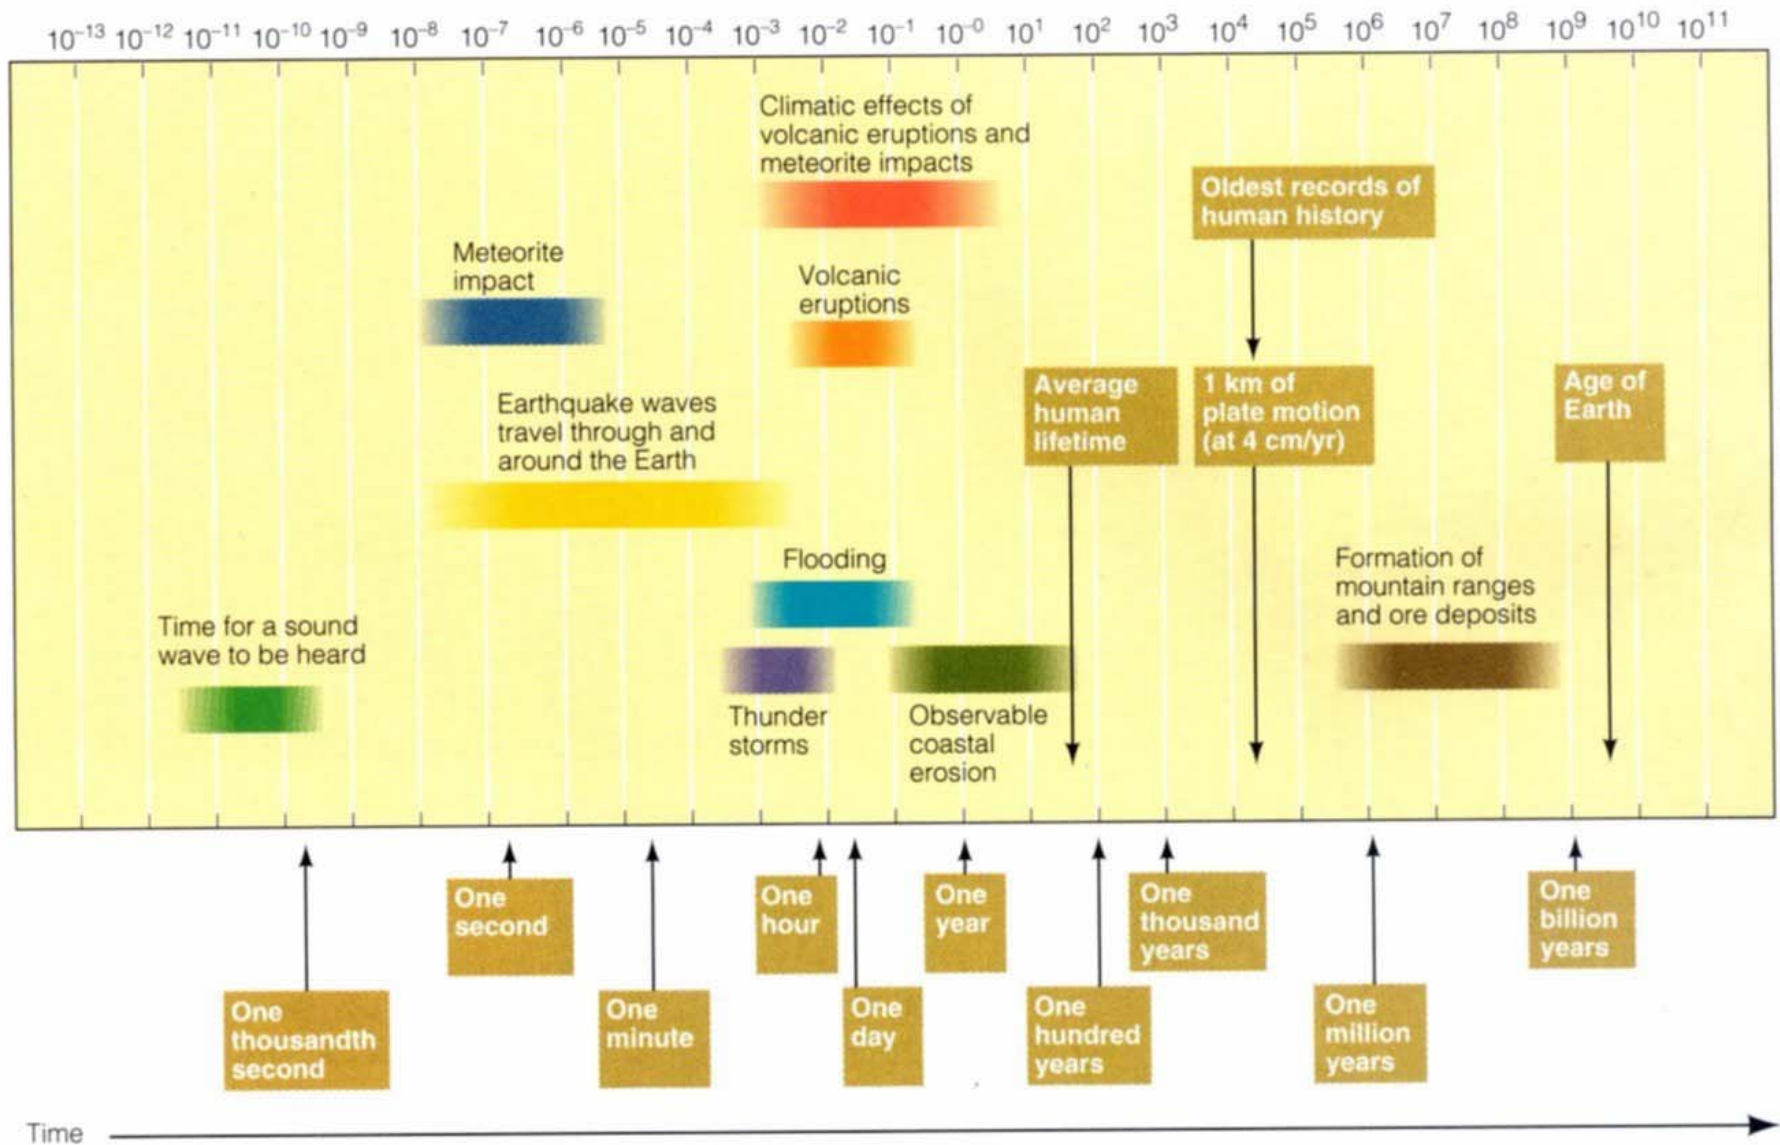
$10^{-13}$ $10^{-12}$ $10^{-11}$ $10^{-10}$ $10^{-9}$ $10^{-8}$ $10^{-7}$ $10^{-6}$ $10^{-5}$ $10^{-4}$ $10^{-3}$ $10^{-2}$ $10^{-1}$ $10^{-0}$ $10^{1}$ $10^{2}$ $10^{3}$ $10^{4}$ $10^{5}$ $10^{6}$ $10^{7}$ $10^{8}$ $10^{9}$ $10^{10}$ $10^{11}$

Climatic effects of volcanic eruptions and meteorite impacts

Oldest records of human history

Meteorite impact

Volcanic eruptions

Earthquake waves travel through and around the Earth

Average human lifetime

1 km of plate motion (at 4 cm/yr)

Age of Earth

Flooding

Formation of mountain ranges and ore deposits

Time for a sound wave to be heard

Thunder storms

Observable coastal erosion

One second

One hour

One year

One thousand years

One billion years

One thousandth second

One minute

One day

One hundred years

One million years

Time